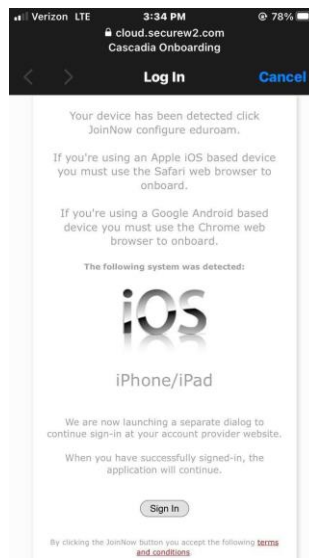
Verizon LTE 3:34 PM 78%
cloud.securew2.com
Cascadia Onboarding

Log In Cancel

Your device has been detected click JoinNow configure eduroam.

If you're using an Apple iOS based device you must use the Safari web browser to onboard.

If you're using a Google Android based device you must use the Chrome web browser to onboard.

The following system was detected:

iOS

iPhone/iPad

We are now launching a separate dialog to continue sign-in at your account provider website.

When you have successfully signed-in, the application will continue.

Sign In

By clicking the JoinNow button you accept the following terms and conditions.